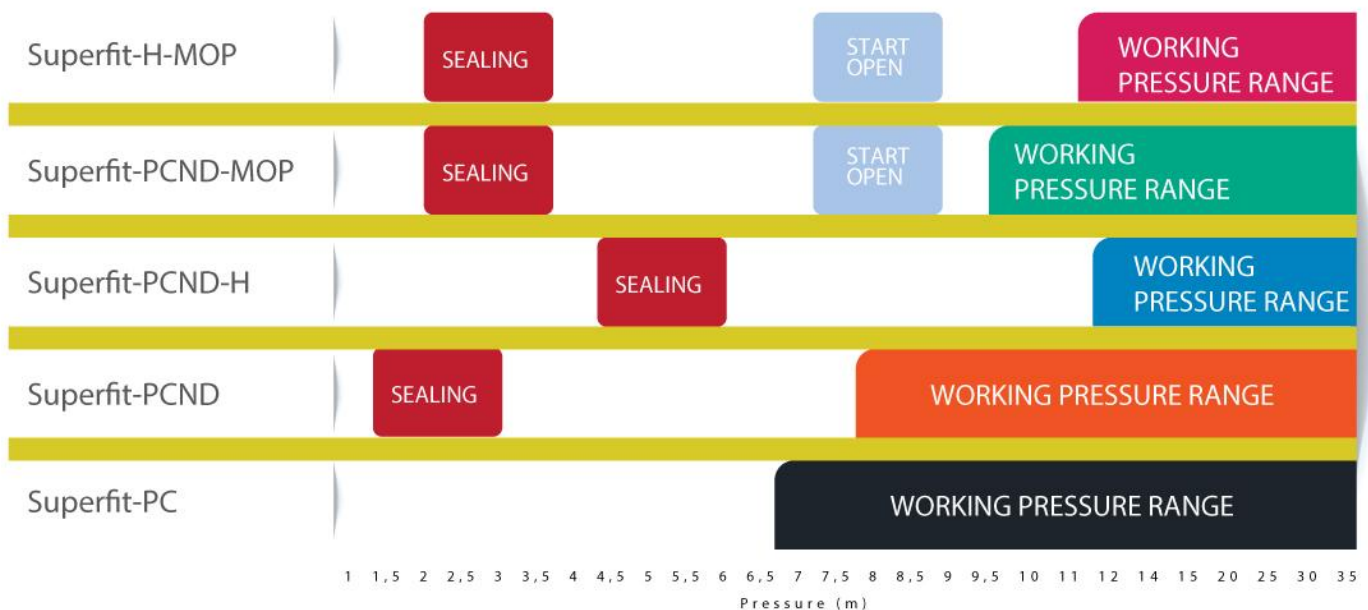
Superfit-H-MOP
SEALING
START OPEN
WORKING PRESSURE RANGE

Superfit-PCND-MOP
SEALING
START OPEN
WORKING PRESSURE RANGE

Superfit-PCND-H
SEALING
WORKING PRESSURE RANGE

Superfit-PCND
SEALING
WORKING PRESSURE RANGE

Superfit-PC
WORKING PRESSURE RANGE

1 1,5 2 2,5 3 3,5 4 4,5 5 5,5 6 6,5 7 7,5 8 8,5 9 9,5 10 11 12 14 15 20 25 30 35
Pressure (m)